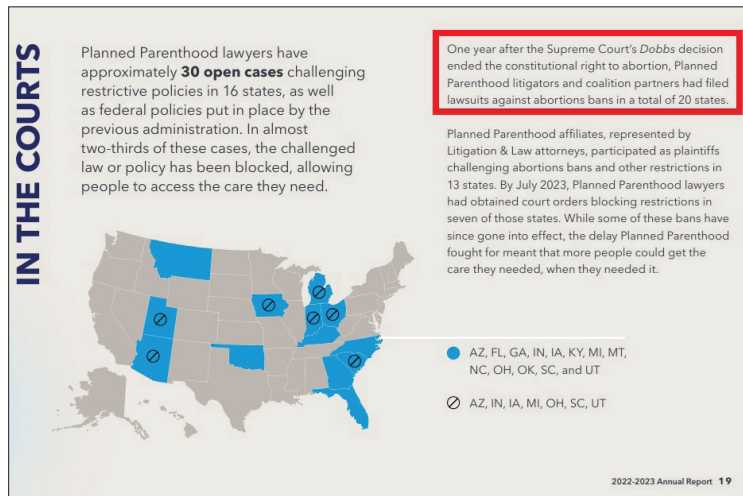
IN THE COURTS

Planned Parenthood lawyers have approximately **30 open cases** challenging restrictive policies in 16 states, as well as federal policies put in place by the previous administration. In almost two-thirds of these cases, the challenged law or policy has been blocked, allowing people to access the care they need.

One year after the Supreme Court's *Dobbs* decision ended the constitutional right to abortion, Planned Parenthood litigators and coalition partners had filed lawsuits against abortions bans in a total of 20 states.

Planned Parenthood affiliates, represented by Litigation & Law attorneys, participated as plaintiffs challenging abortions bans and other restrictions in 13 states. By July 2023, Planned Parenthood lawyers had obtained court orders blocking restrictions in seven of those states. While some of these bans have since gone into effect, the delay Planned Parenthood fought for meant that more people could get the care they needed, when they needed it.

AZ, FL, GA, IN, IA, KY, MI, MT, NC, OH, OK, SC, and UT

AZ, IN, IA, MI, OH, SC, UT

2022-2023 Annual Report 19